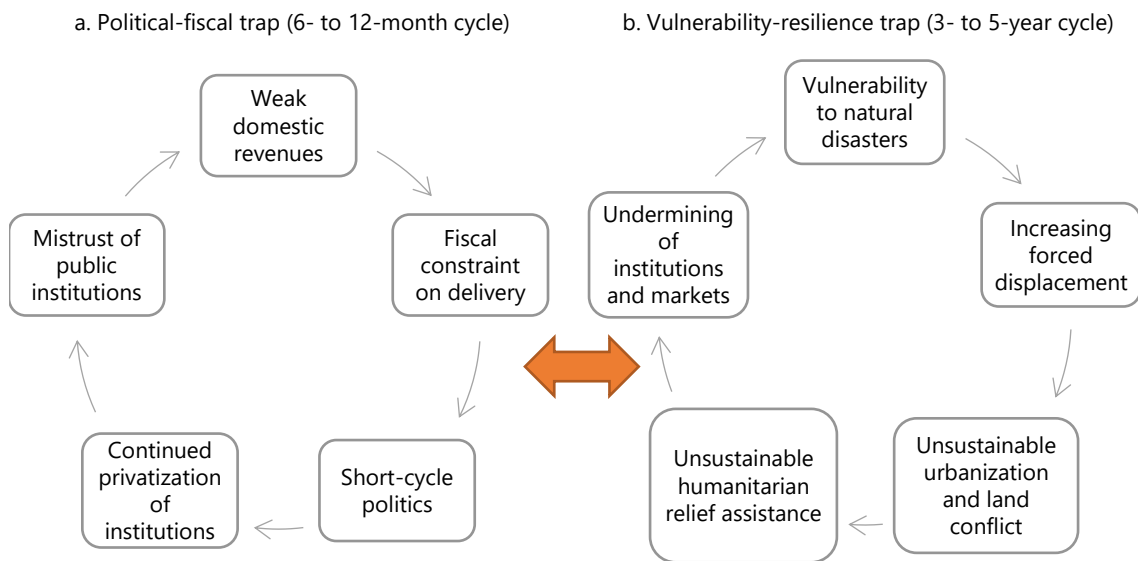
a. Political-fiscal trap (6- to 12-month cycle)

Weak domestic revenues

Fiscal constraint on delivery

Short-cycle politics

Continued privatization of institutions

Mistrust of public institutions

b. Vulnerability-resilience trap (3- to 5-year cycle)

Vulnerability to natural disasters

Increasing forced displacement

Unsustainable urbanization and land conflict

Unsustainable humanitarian relief assistance

Undermining of institutions and markets